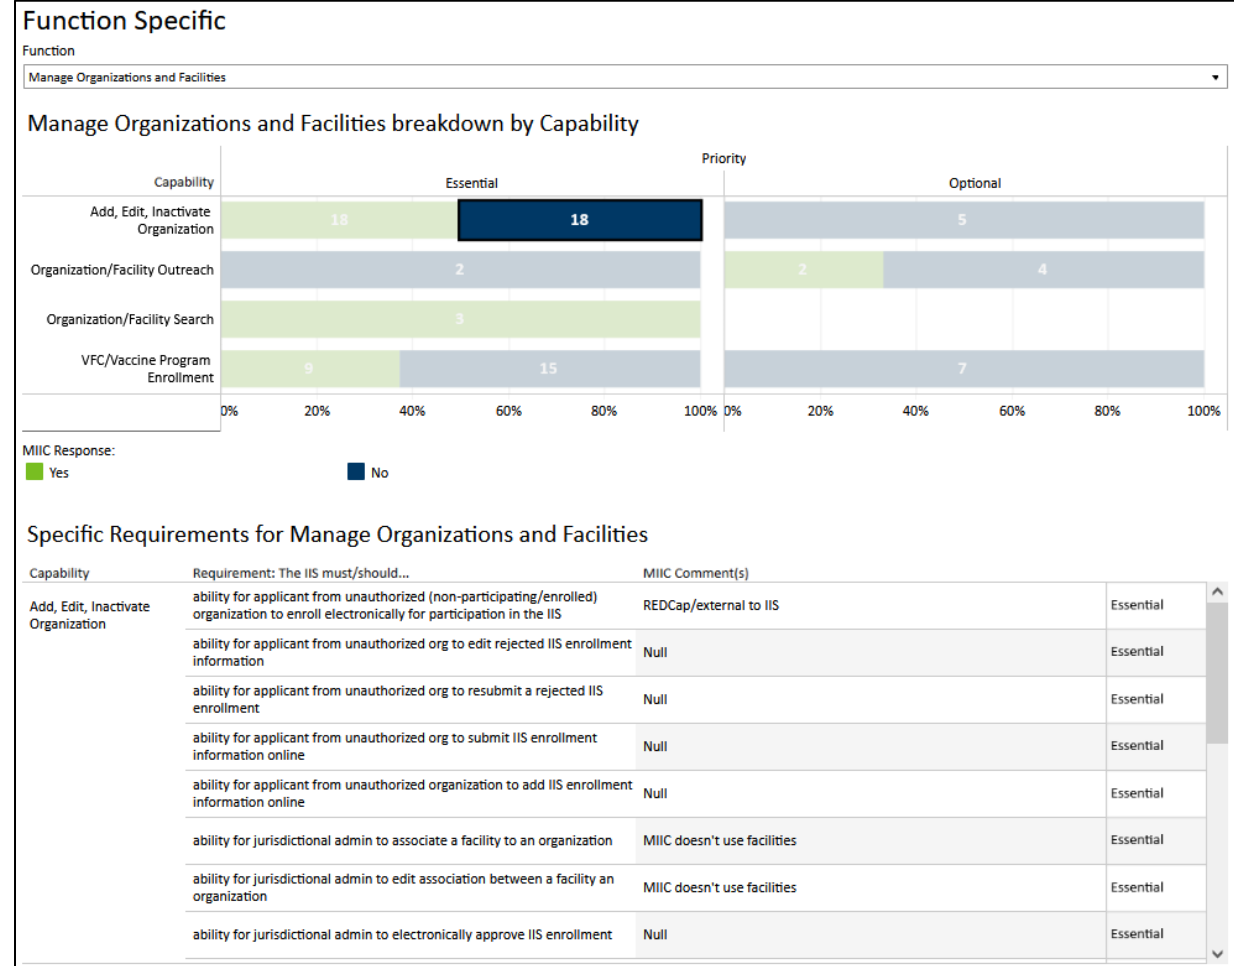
Function Specific

Function

Manage Organizations and Facilities

Manage Organizations and Facilities breakdown by Capability

Priority

Capability

Essential

Optional

Add, Edit, Inactivate Organization

18

18

5

Organization/Facility Outreach

2

2

4

Organization/Facility Search

3

VFC/Vaccine Program Enrollment

9

15

7

0% 20% 40% 60% 80% 100% 0% 20% 40% 60% 80% 100%

MIIC Response:

Yes

No

Specific Requirements for Manage Organizations and Facilities

| Capability | Requirement: The IIS must/should... | MIIC Comment(s) | |
|---|---|---|---|
| Add, Edit, Inactivate Organization | ability for applicant from unauthorized (non-participating/enrolled) organization to enroll electronically for participation in the IIS | REDCap/external to IIS | Essential |
| | ability for applicant from unauthorized org to edit rejected IIS enrollment information | Null | Essential |
| | ability for applicant from unauthorized org to resubmit a rejected IIS enrollment | Null | Essential |
| | ability for applicant from unauthorized org to submit IIS enrollment information online | Null | Essential |
| | ability for applicant from unauthorized organization to add IIS enrollment information online | Null | Essential |
| | ability for jurisdictional admin to associate a facility to an organization | MIIC doesn't use facilities | Essential |
| | ability for jurisdictional admin to edit association between a facility an organization | MIIC doesn't use facilities | Essential |
| | ability for jurisdictional admin to electronically approve IIS enrollment | Null | Essential |